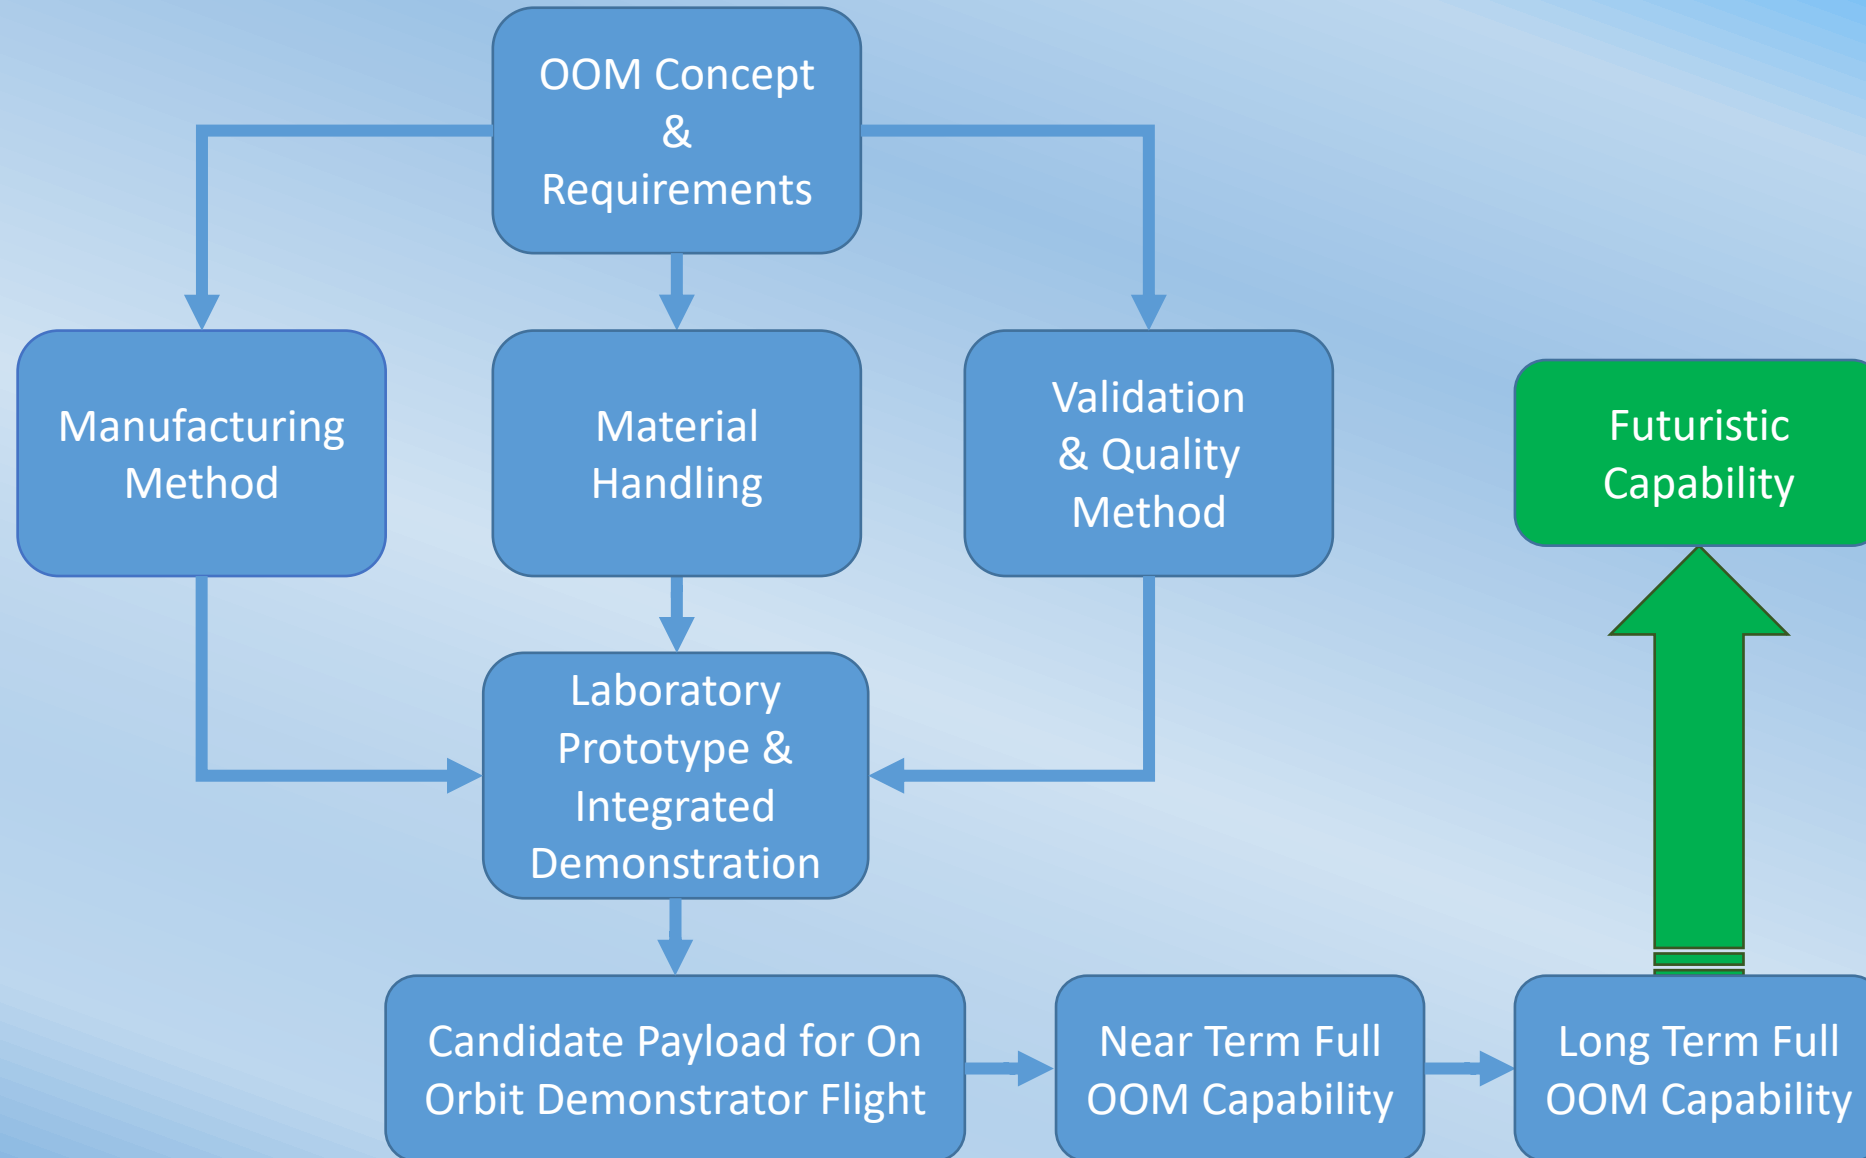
OOM Concept & Requirements

Manufacturing Method

Material Handling

Validation & Quality Method

Futuristic Capability

Laboratory Prototype & Integrated Demonstration

Candidate Payload for On Orbit Demonstrator Flight

Near Term Full OOM Capability

Long Term Full OOM Capability